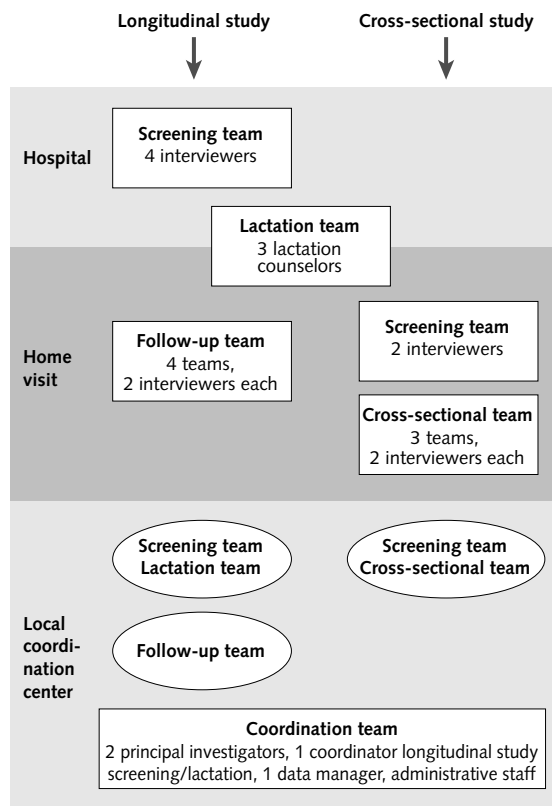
Longitudinal study

Cross-sectional study

Hospital

Screening team
4 interviewers

Lactation team
3 lactation counselors

Home visit

Follow-up team
4 teams, 2 interviewers each

Screening team
2 interviewers

Cross-sectional team
3 teams, 2 interviewers each

Local coordination center

Screening team
Lactation team

Screening team
Cross-sectional team

Follow-up team

Coordination team
2 principal investigators, 1 coordinator longitudinal study screening/lactation, 1 data manager, administrative staff